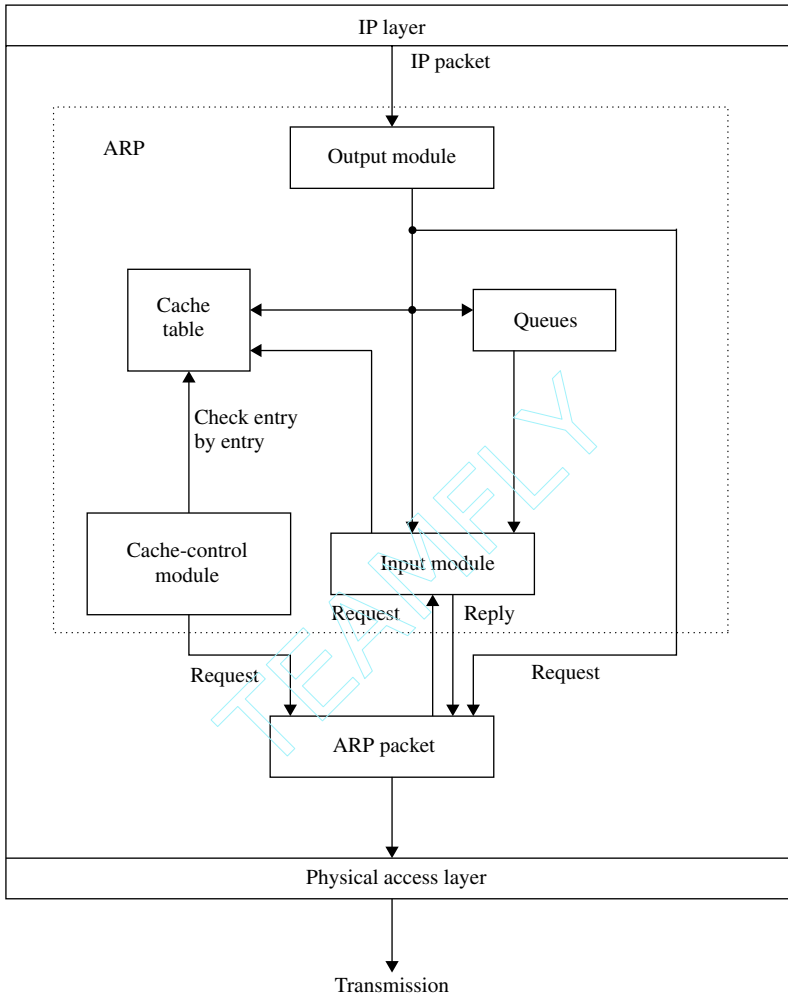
IP layer

IP packet

ARP

Output module

Cache table

Queues

Check entry by entry

Cache-control module

Input module

Request

Reply

Request

Request

ARP packet

Physical access layer

Transmission

TEAMFLY